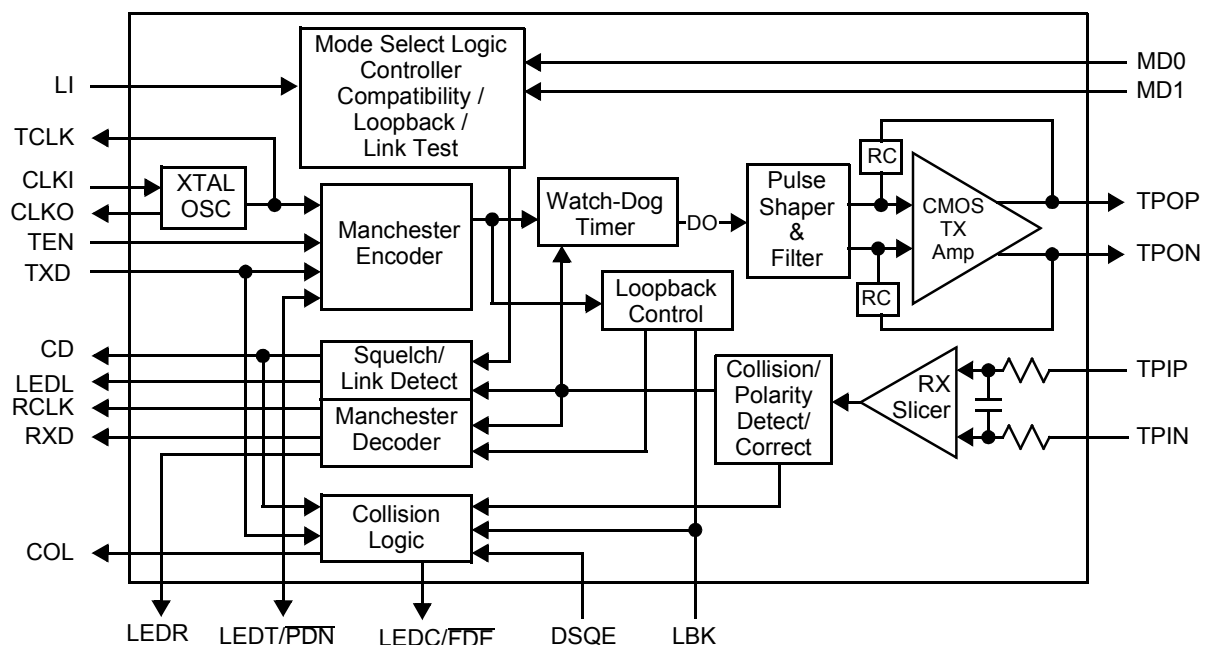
Mode Select Logic Controller Compatibility / Loopback / Link Test

MD0
MD1
LI
TCLK
CLKI
CLKO
XTAL OSC
TEN
TXD
Manchester Encoder
Watch-Dog Timer
DO
Pulse Shaper & Filter
RC
RC
CMOS TX Amp
TPOP
TPON
Loopback Control
CD
LEDL
RCLK
RXD
Squelch/ Link Detect
Manchester Decoder
Collision/ Polarity Detect/ Correct
RX Slicer
TPIP
TPIN
Collision Logic
COL
LEDR
LEDT/$\overline{PDN}$
LEDC/$\overline{FDE}$
DSQE
LBK